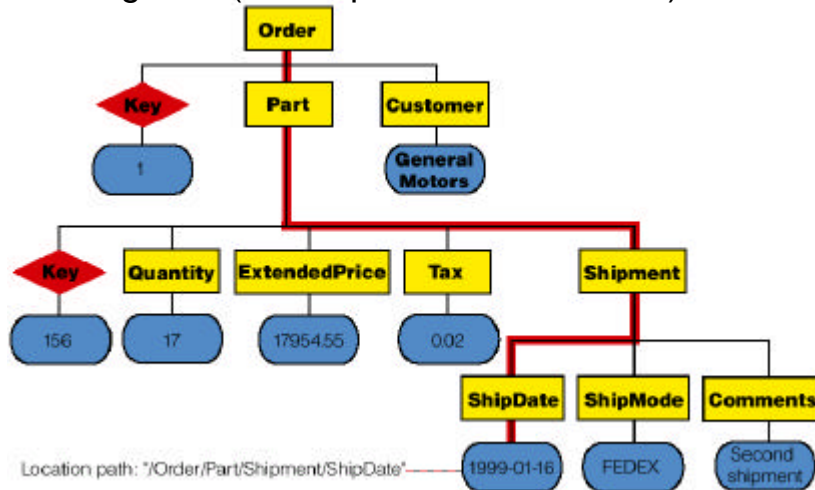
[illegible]

Order

Key

1

Part

Customer

General Motors

Key

156

Quantity

17

ExtendedPrice

17954.55

Tax

0.02

Shipment

ShipDate

1999-01-16

ShipMode

FEDEX

Comments

Second shipment

Location path: "/Order/Part/Shipment/ShipDate"